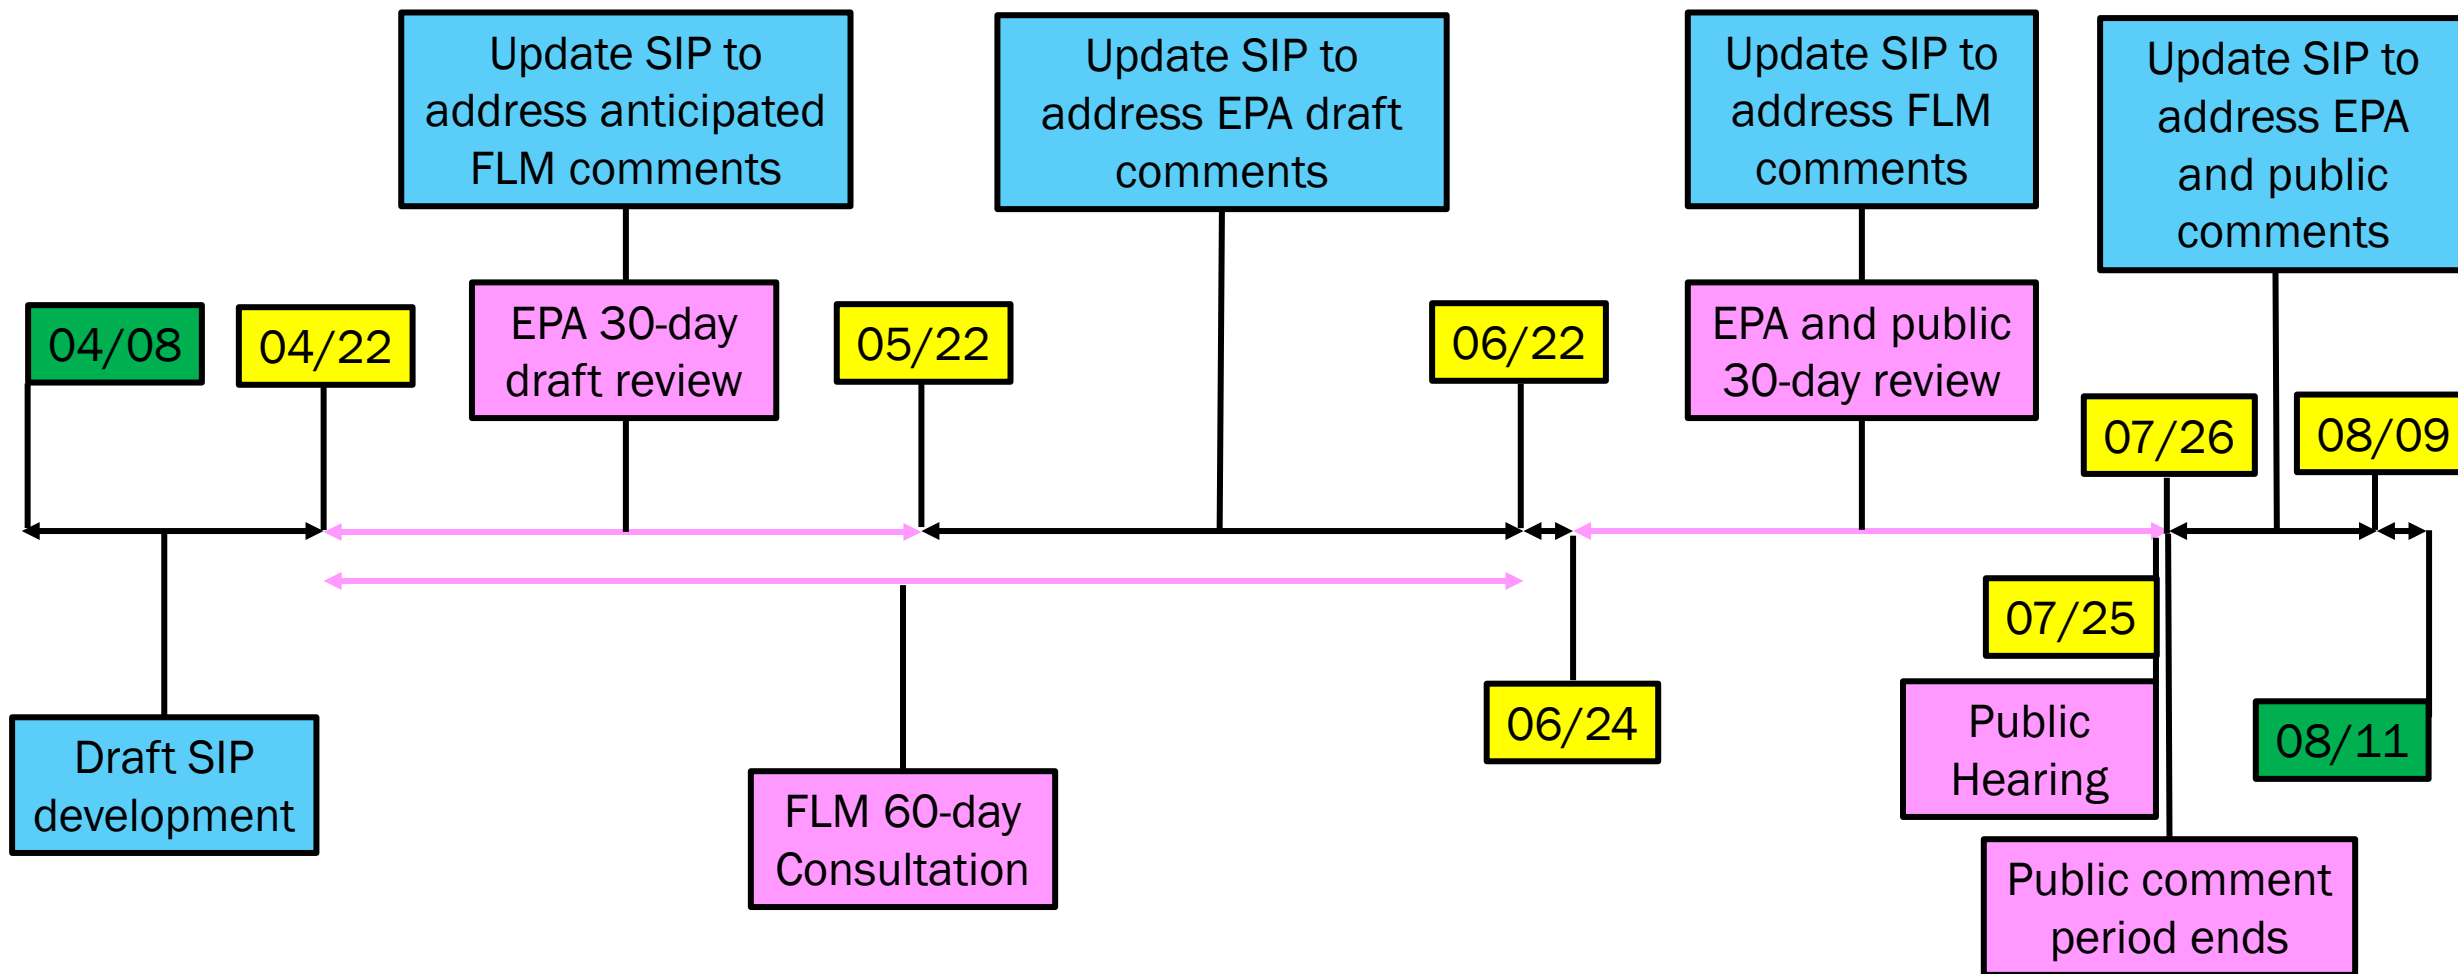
Update SIP to address anticipated FLM comments

Update SIP to address EPA draft comments

Update SIP to address FLM comments

Update SIP to address EPA and public comments

04/08

04/22

EPA 30-day draft review

05/22

06/22

EPA and public 30-day review

07/26

08/09

07/25

06/24

Public Hearing

08/11

Draft SIP development

FLM 60-day Consultation

Public comment period ends